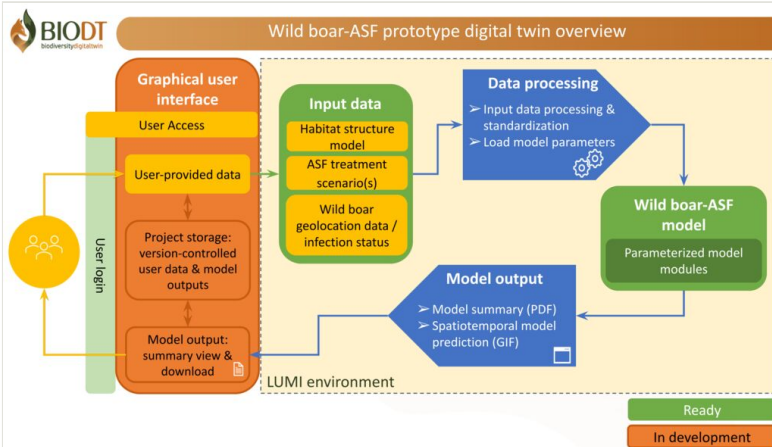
BIODT
biodiversitydigitaltwin

Wild boar-ASF prototype digital twin overview

Graphical user interface

User Access

User login

User-provided data

Project storage: version-controlled user data & model outputs

Model output: summary view & download

Input data

Habitat structure model

ASF treatment scenario(s)

Wild boar geolocation data / infection status

Data processing

➢ Input data processing & standardization
➢ Load model parameters

Wild boar-ASF model

Parameterized model modules

Model output

➢ Model summary (PDF)
➢ Spatiotemporal model prediction (GIF)

LUMI environment

Ready

In development